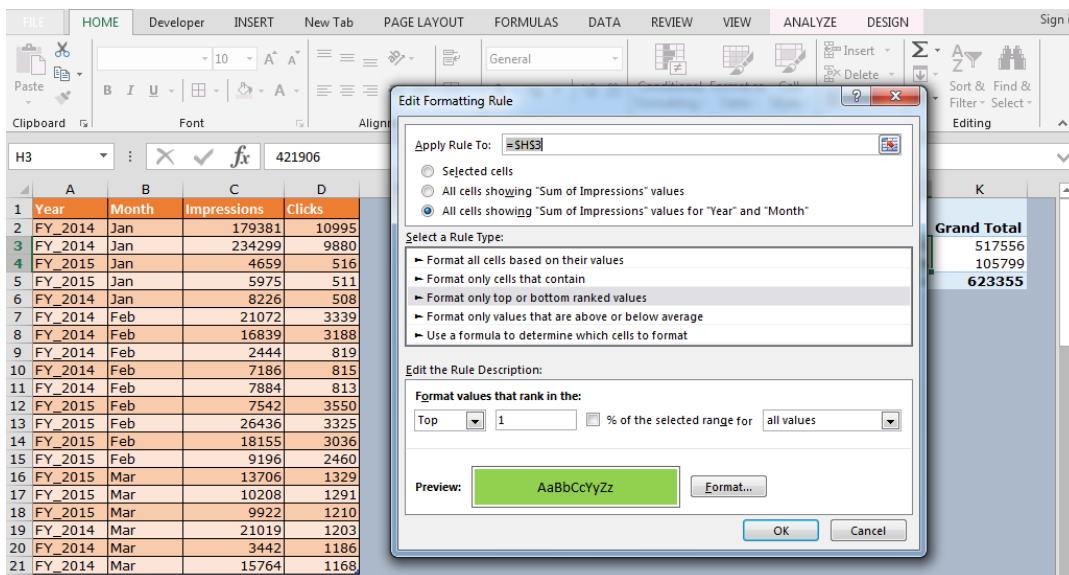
FILE HOME Developer INSERT New Tab PAGE LAYOUT FORMULAS DATA REVIEW VIEW ANALYZE DESIGN Sign i

Paste Clipboard 10 A A B I U Font Align General Insert Delete Sort & Filter Find & Select Editing

H3 421906

| | A | B | C | D |
|---|---|---|---|---|
| 1 | Year | Month | Impressions | Clicks |
| 2 | FY_2014 | Jan | 179381 | 10995 |
| 3 | FY_2014 | Jan | 234299 | 9880 |
| 4 | FY_2015 | Jan | 4659 | 516 |
| 5 | FY_2015 | Jan | 5975 | 511 |
| 6 | FY_2014 | Jan | 8226 | 508 |
| 7 | FY_2014 | Feb | 21072 | 3339 |
| 8 | FY_2014 | Feb | 16839 | 3188 |
| 9 | FY_2014 | Feb | 2444 | 819 |
| 10 | FY_2014 | Feb | 7186 | 815 |
| 11 | FY_2014 | Feb | 7884 | 813 |
| 12 | FY_2015 | Feb | 7542 | 3550 |
| 13 | FY_2015 | Feb | 26436 | 3325 |
| 14 | FY_2015 | Feb | 18155 | 3036 |
| 15 | FY_2015 | Feb | 9196 | 2460 |
| 16 | FY_2015 | Mar | 13706 | 1329 |
| 17 | FY_2015 | Mar | 10208 | 1291 |
| 18 | FY_2015 | Mar | 9922 | 1210 |
| 19 | FY_2014 | Mar | 21019 | 1203 |
| 20 | FY_2014 | Mar | 3442 | 1186 |
| 21 | FY_2014 | Mar | 15764 | 1168 |

K
Grand Total
517556
105799
623355

Edit Formatting Rule

Apply Rule To: =$H$3
Selected cells
All cells showing "Sum of Impressions" values
All cells showing "Sum of Impressions" values for "Year" and "Month"

Select a Rule Type:
► Format all cells based on their values
► Format only cells that contain
► Format only top or bottom ranked values
► Format only values that are above or below average
► Use a formula to determine which cells to format

Edit the Rule Description:
Format values that rank in the:
Top 1 % of the selected range for all values

Preview: AaBbCcYyZz Format...

OK Cancel